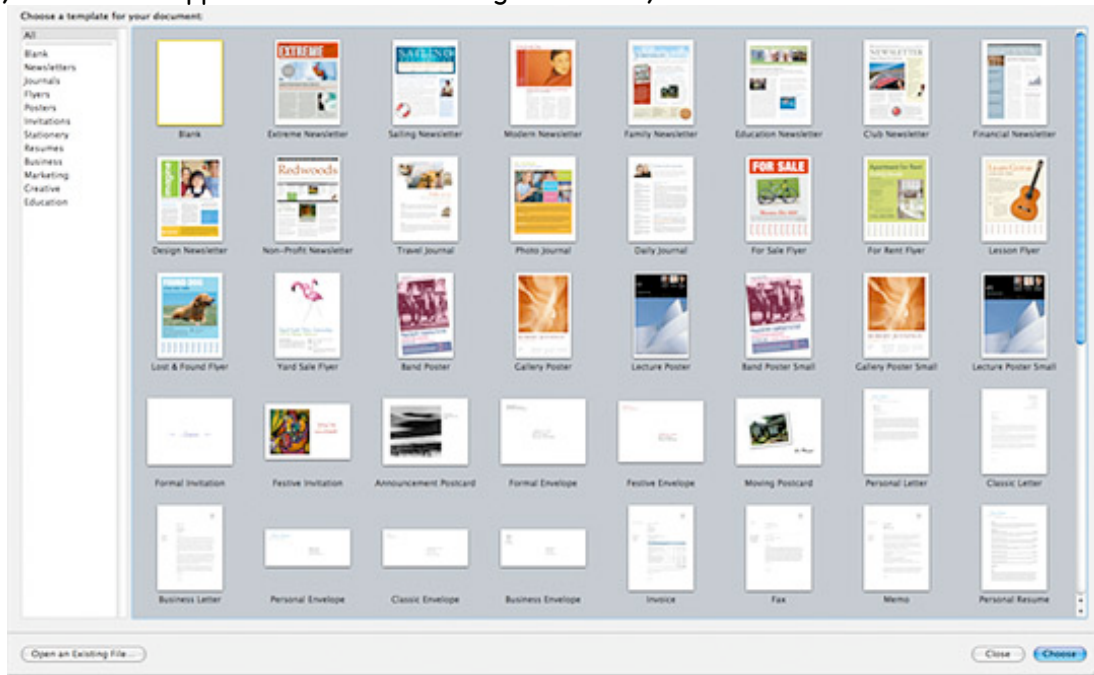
Choose a template for your document:

All
Blank
Newsletters
Journals
Flyers
Posters
Invitations
Stationery
Resumes
Business
Marketing
Creative
Education

EXTREME
SAILING
NEWSLETTER
Redwoods
FOR SALE

Blank
Extreme Newsletter
Sailing Newsletter
Modern Newsletter
Family Newsletter
Education Newsletter
Club Newsletter
Financial Newsletter
Design Newsletter
Non-Profit Newsletter
Travel Journal
Photo Journal
Daily Journal
For Sale Flyer
For Rent Flyer
Lesson Flyer
Lost & Found Flyer
Yard Sale Flyer
Band Poster
Gallery Poster
Lecture Poster
Band Poster Small
Gallery Poster Small
Lecture Poster Small
Formal Invitation
Festive Invitation
Announcement Postcard
Formal Envelope
Festive Envelope
Moving Postcard
Personal Letter
Classic Letter
Business Letter
Personal Envelope
Classic Envelope
Business Envelope
Invoice
Fax
Memo
Personal Resume

Open an Existing File...
Close
Choose